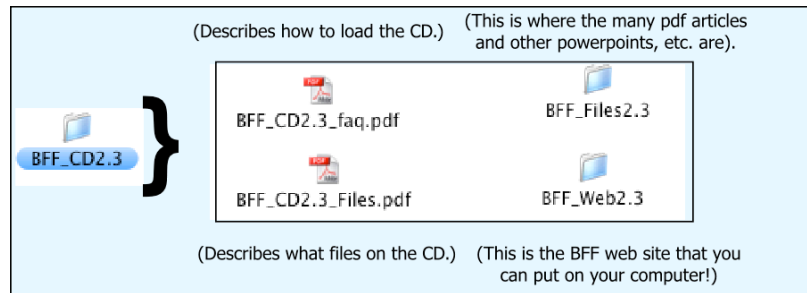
(Describes how to load the CD.)

(This is where the many pdf articles and other powerpoints, etc. are).

BFF_CD2.3

PDF

BFF_CD2.3_faq.pdf

BFF_Files2.3

PDF

BFF_CD2.3_Files.pdf

BFF_Web2.3

(Describes what files on the CD.)

(This is the BFF web site that you can put on your computer!)